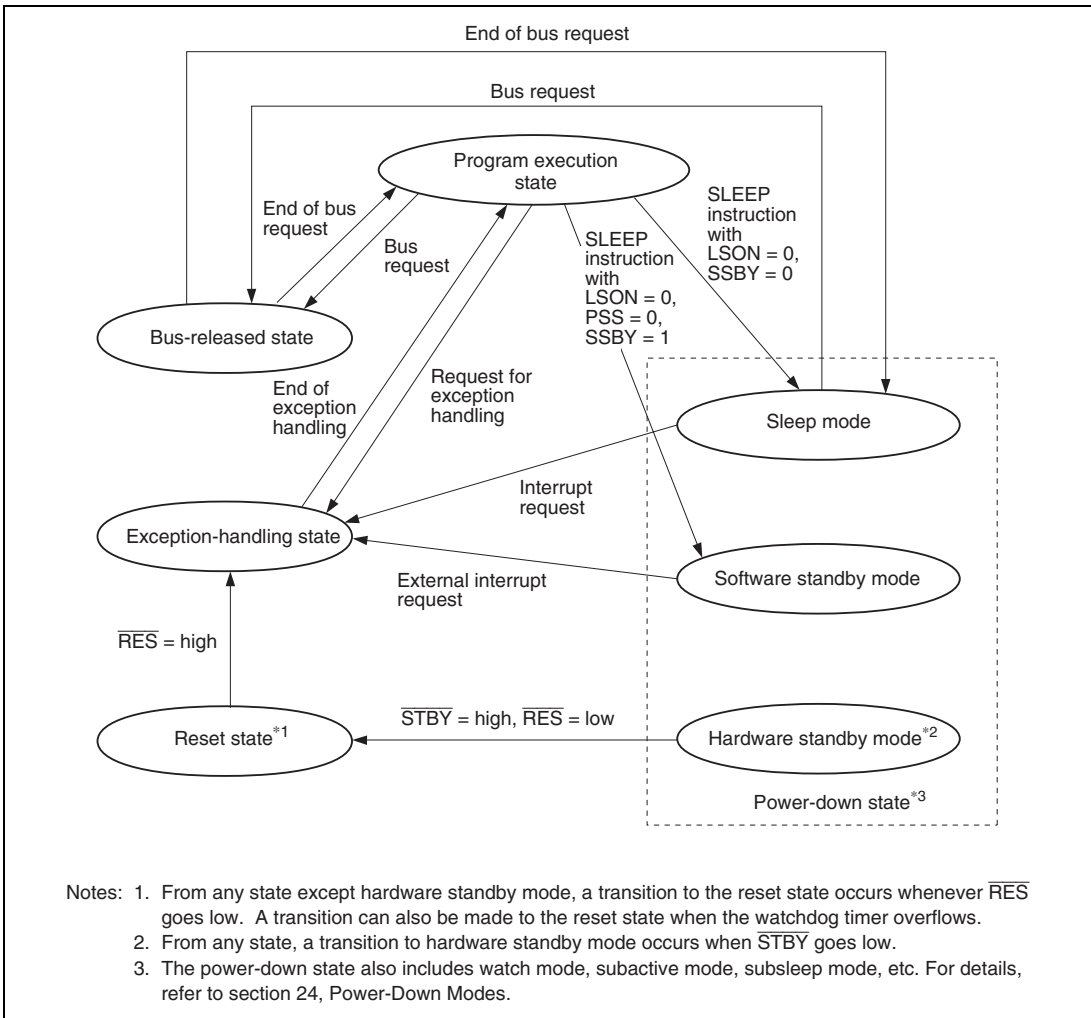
End of bus request

Bus request

Program execution state

End of bus request

Bus request

SLEEP instruction with LSON = 0, SSBY = 0

SLEEP instruction with LSON = 0, PSS = 0, SSBY = 1

Bus-released state

End of exception handling

Request for exception handling

Sleep mode

Interrupt request

Exception-handling state

External interrupt request

Software standby mode

$\overline{RES}$ = high

$\overline{STBY}$ = high, $\overline{RES}$ = low

Reset state$^{*1}$

Hardware standby mode$^{*2}$

Power-down state$^{*3}$

Notes: 1. From any state except hardware standby mode, a transition to the reset state occurs whenever $\overline{RES}$ goes low. A transition can also be made to the reset state when the watchdog timer overflows.
2. From any state, a transition to hardware standby mode occurs when $\overline{STBY}$ goes low.
3. The power-down state also includes watch mode, subactive mode, subsleep mode, etc. For details, refer to section 24, Power-Down Modes.